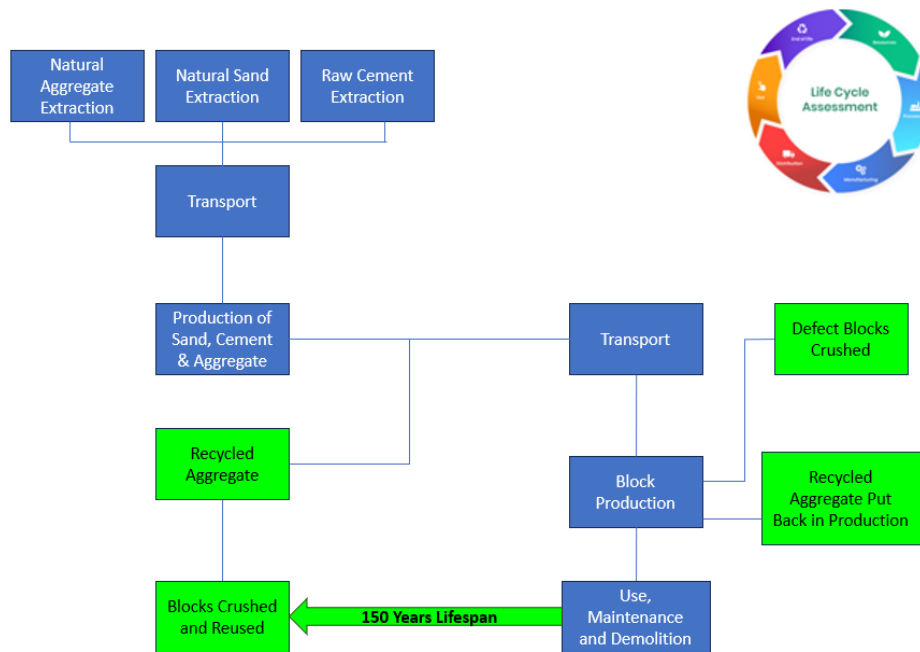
Natural Aggregate Extraction

Natural Sand Extraction

Raw Cement Extraction

Life Cycle Assessment

End of life

Resources

Use

Distribution

Manufacturing

Transport

Production of Sand, Cement & Aggregate

Transport

Defect Blocks Crushed

Recycled Aggregate

Block Production

Recycled Aggregate Put Back in Production

Blocks Crushed and Reused

150 Years Lifespan

Use, Maintenance and Demolition